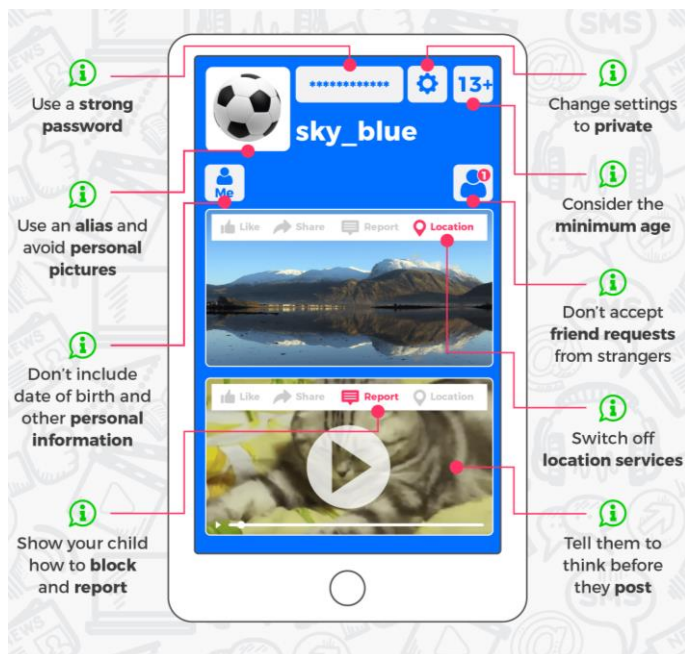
Use a **strong** **password**

Use an **alias** and avoid **personal** **pictures**

Don't include date of birth and other **personal** **information**

Show your child how to **block** and **report**

••••••••••••

13+

sky_blue

Me

1

Like Share Report Location

Like Share Report Location

Change settings to **private**

Consider the **minimum age**

Don't accept **friend requests** from strangers

Switch off **location services**

Tell them to think before they **post**

SMS

NEWS

SMS

NEWS